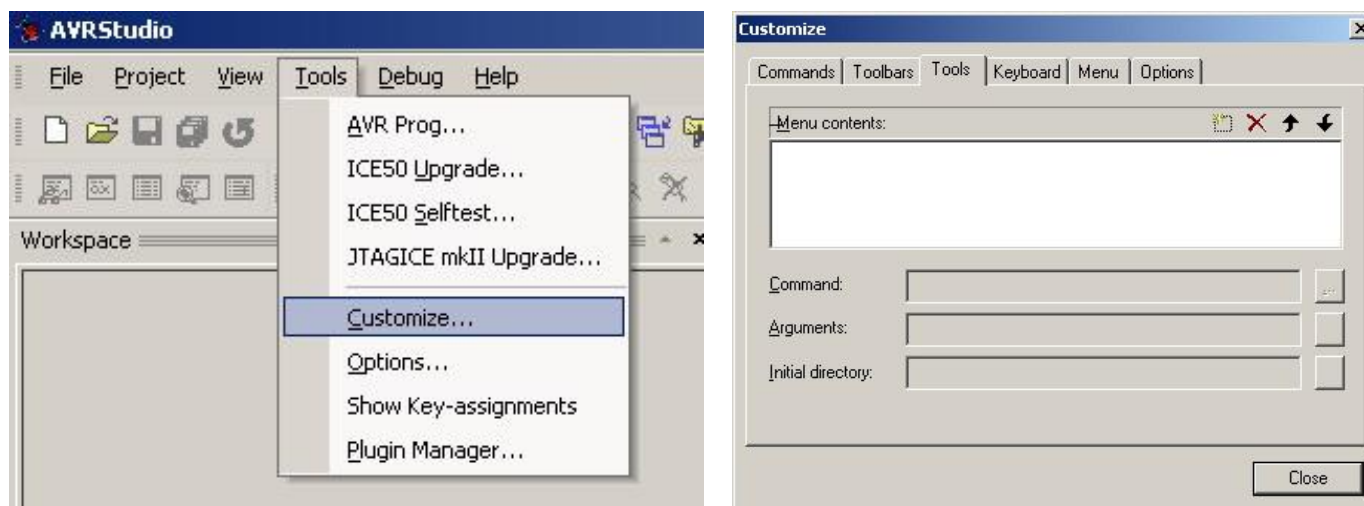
AVRStudio

File Project View Tools Debug Help

AVR Prog...
ICE50 Upgrade...
ICE50 Selftest...
JTAGICE mkII Upgrade...
Customize...
Options...
Show Key-assignments
Plugin Manager...

Workspace

Customize

Commands | Toolbars | Tools | Keyboard | Menu | Options

Menu contents:

Command:
Arguments:
Initial directory:

Close